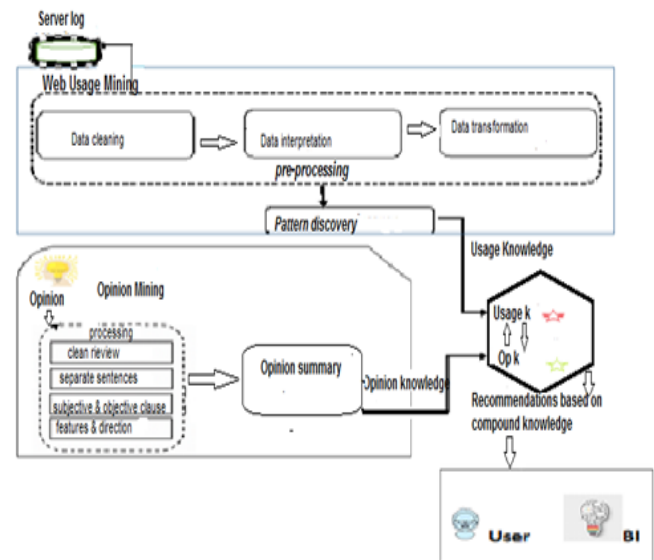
Server log

Web Usage Mining

Data cleaning

Data interpretation

Data transformation

pre-processing

Pattern discovery

Usage Knowledge

Opinion

Opinion Mining

processing

clean review

separate sentences

subjective & objective clause

features & direction

Opinion summary

Opinion knowledge

Usage k

Op k

Recommendations based on compound knowledge

User

BI